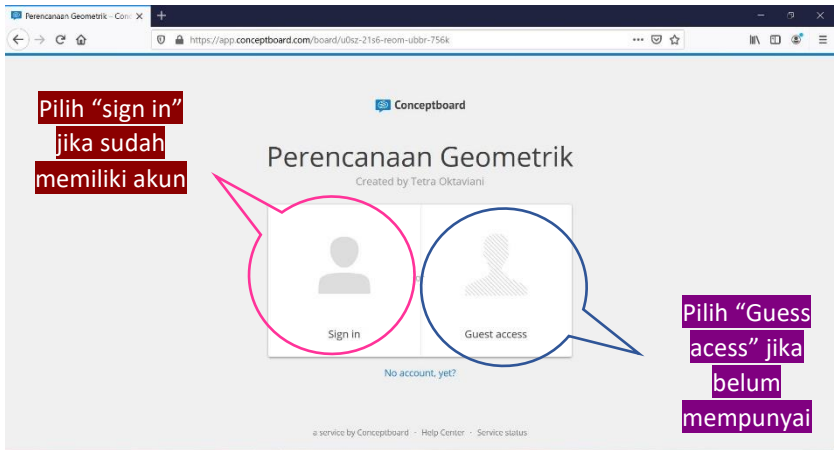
Perencanaan Geometrik - Conc

https://app.conceptboard.com/board/u0sz-21s6-reom-ubbr-756k

Pilih "sign in" jika sudah memiliki akun

Conceptboard

Perencanaan Geometrik

Created by Tetra Oktaviani

Sign in

Guest access

No account, yet?

Pilih "Guess acess" jika belum mempunyai

a service by Conceptboard · Help Center · Service status